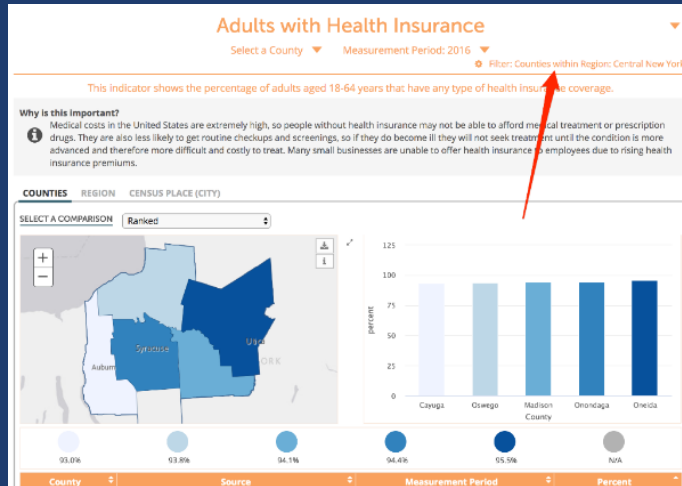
Adults with Health Insurance

Select a County ▼ Measurement Period: 2016 ▼

Filter: Counties within Region: Central New York

This indicator shows the percentage of adults aged 18-64 years that have any type of health insurance coverage.

Why is this important?

Medical costs in the United States are extremely high, so people without health insurance may not be able to afford medical treatment or prescription drugs. They are also less likely to get routine checkups and screenings, so if they do become ill they will not seek treatment until the condition is more advanced and therefore more difficult and costly to treat. Many small businesses are unable to offer health insurance to employees due to rising health insurance premiums.

COUNTIES REGION CENSUS PLACE (CITY)

SELECT A COMPARISON Ranked

+
−

Syracuse
Utica
Auburn
YORK

125
100
75
50
25
0
percent

Cayuga Oswego Madison Onondaga Oneida
County

93.0% 93.8% 94.1% 94.4% 95.5% N/A

| County | Source | Measurement Period | Percent |